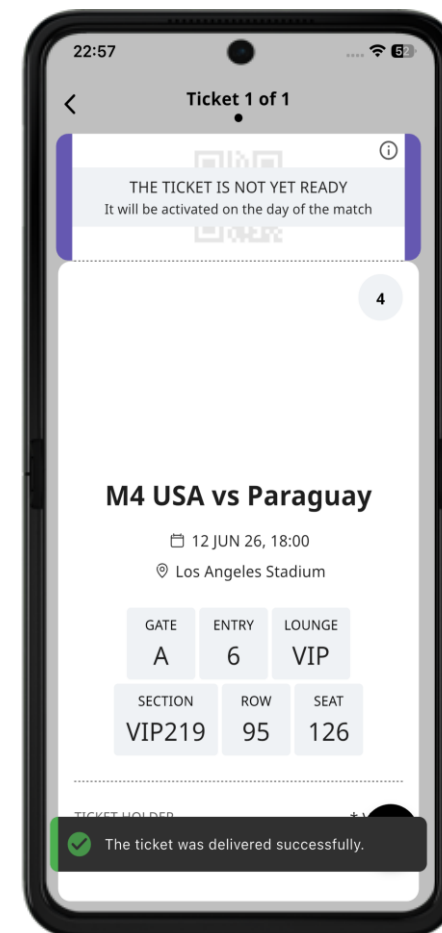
22:57

52

Ticket 1 of 1

THE TICKET IS NOT YET READY
It will be activated on the day of the match

4

M4 USA vs Paraguay

12 JUN 26, 18:00

Los Angeles Stadium

| GATE | ENTRY | LOUNGE |
|---|---|---|
| A | 6 | VIP |

| SECTION | ROW | SEAT |
|---|---|---|
| VIP219 | 95 | 126 |

TICKET HOLDER

The ticket was delivered successfully.